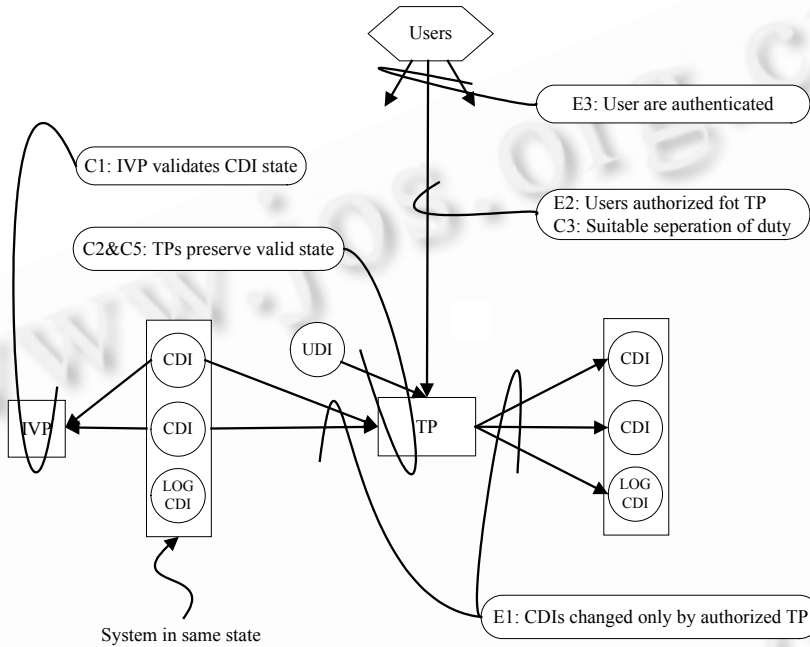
Users

E3: User are authenticated

C1: IVP validates CDI state

E2: Users authorized fot TP
C3: Suitable seperation of duty

C2&C5: TPs preserve valid state

UDI

CDI

CDI

LOG CDI

IVP

TP

CDI

CDI

LOG CDI

System in same state

E1: CDIs changed only by authorized TP

www.jos.org.cn